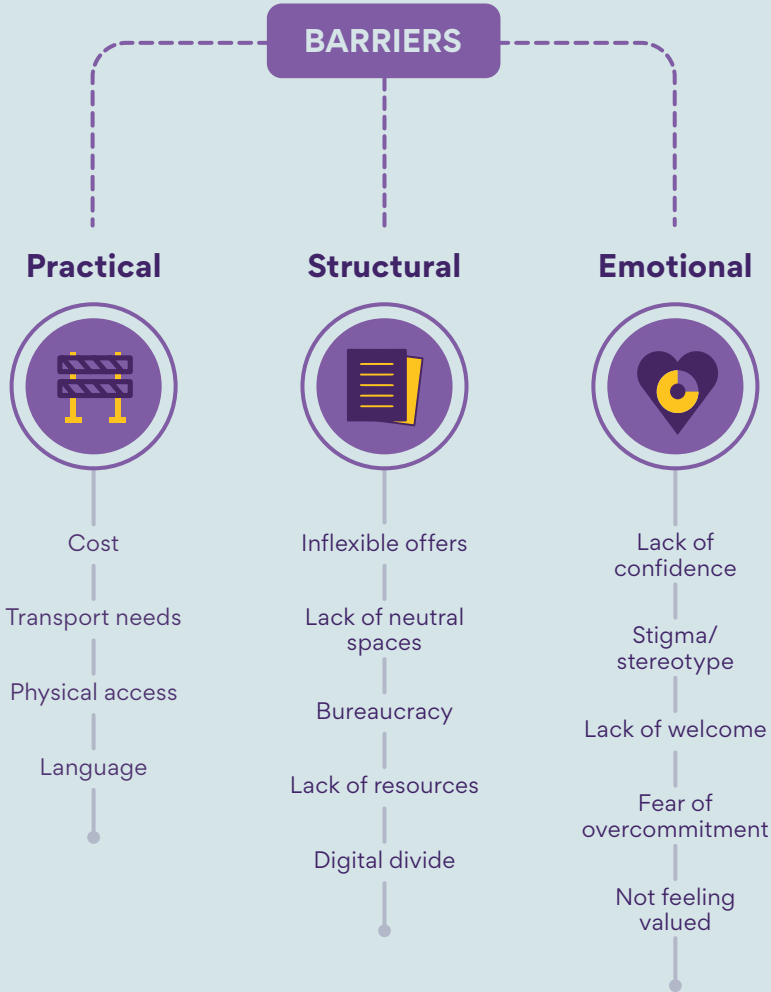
BARRIERS

Practical

Cost

Transport needs

Physical access

Language

Structural

Inflexible offers

Lack of neutral spaces

Bureaucracy

Lack of resources

Digital divide

Emotional

Lack of confidence

Stigma/ stereotype

Lack of welcome

Fear of overcommitment

Not feeling valued